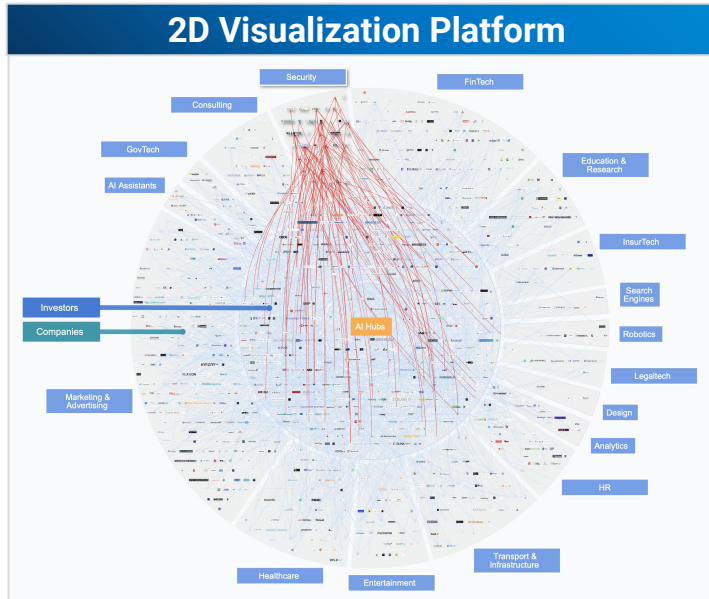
2D Visualization Platform

Security

FinTech

Consulting

GovTech

Education & Research

AI Assistants

InsurTech

Search Engines

Investors

Companies

AI Hubs

Robotics

Legaltech

Marketing & Advertising

Design

Analytics

HR

Transport & Infrastructure

Healthcare

Entertainment